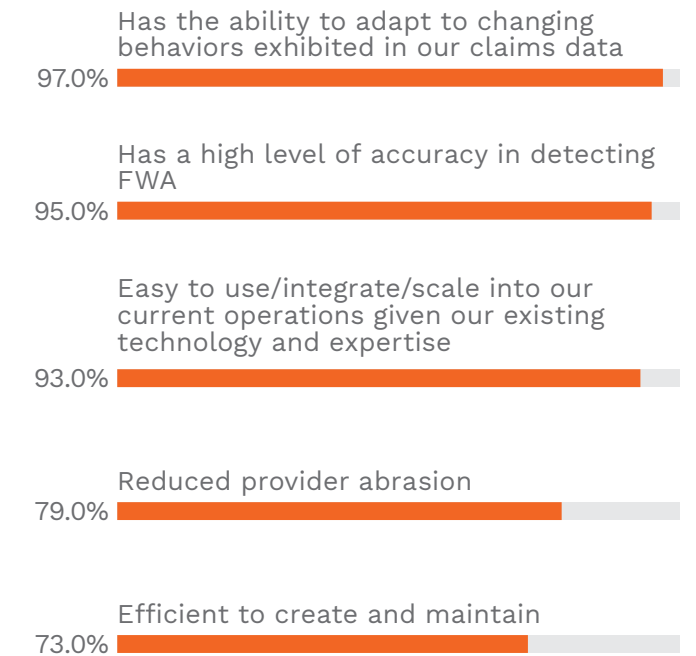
Has the ability to adapt to changing behaviors exhibited in our claims data
97.0%

Has a high level of accuracy in detecting FWA
95.0%

Easy to use/integrate/scale into our current operations given our existing technology and expertise
93.0%

Reduced provider abrasion
79.0%

Efficient to create and maintain
73.0%